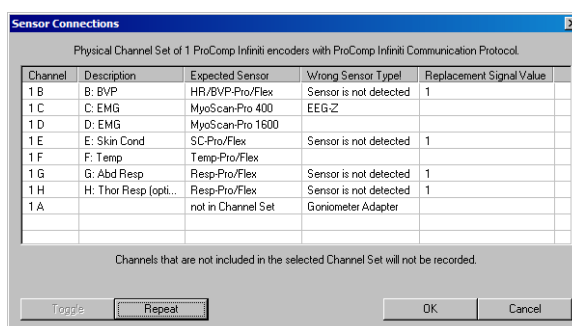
Sensor Connections

Physical Channel Set of 1 ProComp Infiniti encoders with ProComp Infiniti Communication Protocol.

| Channel | Description | Expected Sensor | Wrong Sensor Type! | Replacement Signal Value |
|---|---|---|---|---|
| 1 B | B: BVP | HR/BVP-Pro/Flex | Sensor is not detected | 1 |
| 1 C | C: EMG | MyoScan-Pro 400 | EEG-Z | |
| 1 D | D: EMG | MyoScan-Pro 1600 | | |
| 1 E | E: Skin Cond | SC-Pro/Flex | Sensor is not detected | 1 |
| 1 F | F: Temp | Temp-Pro/Flex | | |
| 1 G | G: Abd Resp | Resp-Pro/Flex | Sensor is not detected | 1 |
| 1 H | H: Thor Resp (opti... | Resp-Pro/Flex | Sensor is not detected | 1 |
| 1 A | | not in Channel Set | Goniometer Adapter | |

Channels that are not included in the selected Channel Set will not be recorded.

Toggle Repeat OK Cancel